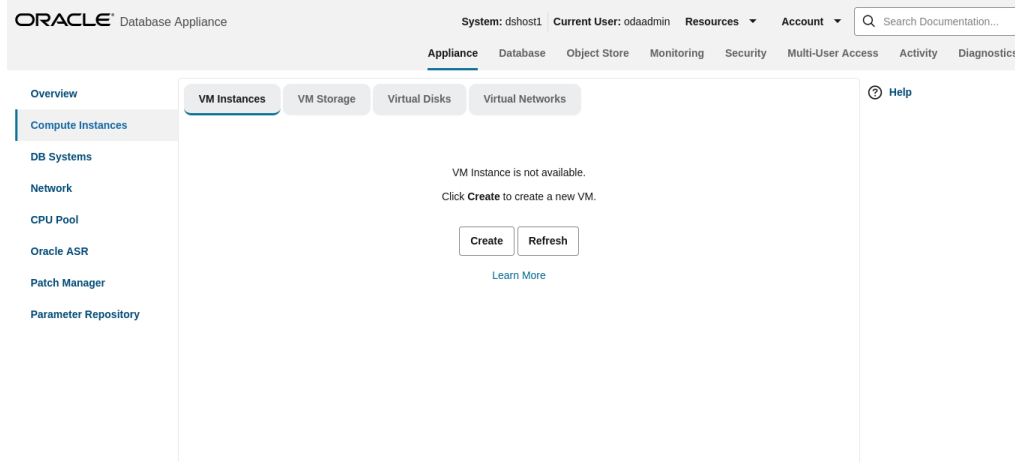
ORACLE Database Appliance

System: dshost1 Current User: odaadmin Resources Account Search Documentation...

Appliance Database Object Store Monitoring Security Multi-User Access Activity Diagnostics

Overview
Compute Instances
DB Systems
Network
CPU Pool
Oracle ASR
Patch Manager
Parameter Repository

VM Instances VM Storage Virtual Disks Virtual Networks

VM Instance is not available.

Click **Create** to create a new VM.

Create Refresh

Learn More

Help